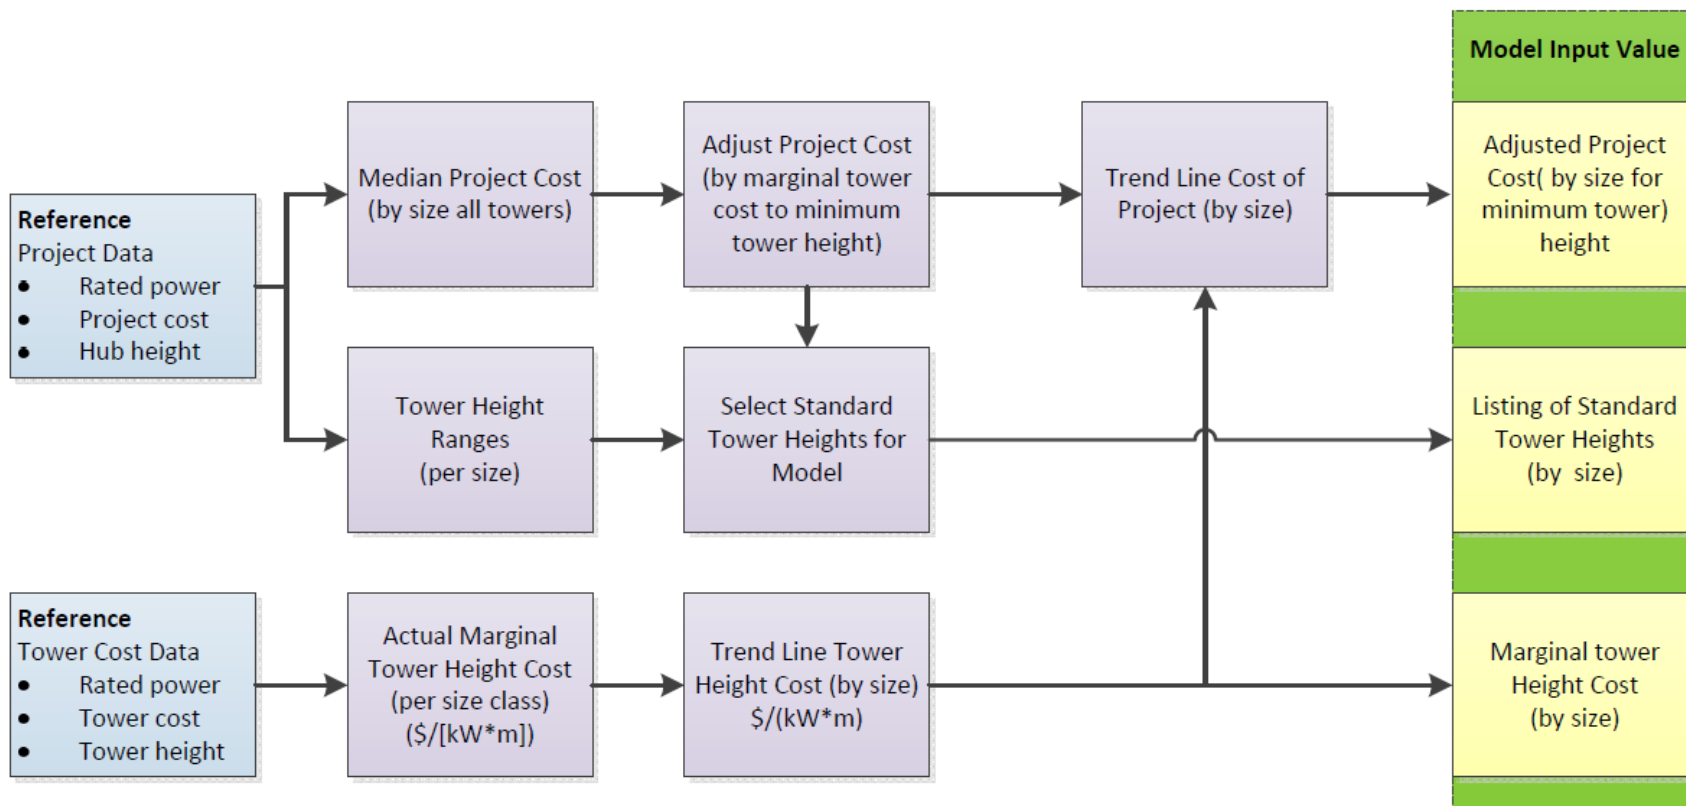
Model Input Value

Reference
Project Data
- Rated power
- Project cost
- Hub height

Median Project Cost (by size all towers)

Adjust Project Cost (by marginal tower cost to minimum tower height)

Trend Line Cost of Project (by size)

Adjusted Project Cost( by size for minimum tower) height

Tower Height Ranges (per size)

Select Standard Tower Heights for Model

Listing of Standard Tower Heights (by size)

Reference
Tower Cost Data
- Rated power
- Tower cost
- Tower height

Actual Marginal Tower Height Cost (per size class) (\$/[kW*m])

Trend Line Tower Height Cost (by size) \$/(kW*m)

Marginal tower Height Cost (by size)